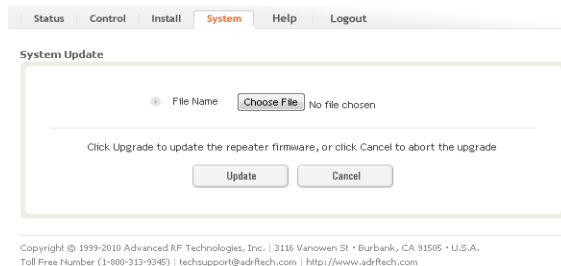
Status Control Install System Help Logout

System Update

File Name Choose File No file chosen

Click Upgrade to update the repeater firmware, or click Cancel to abort the upgrade

Update Cancel

Copyright © 1999-2010 Advanced RF Technologies, Inc. | 3116 Vanowen St • Burbank, CA 91505 • U.S.A.
Toll Free Number (1-800-313-9345) | techsupport@adrftech.com | http://www.adrftech.com